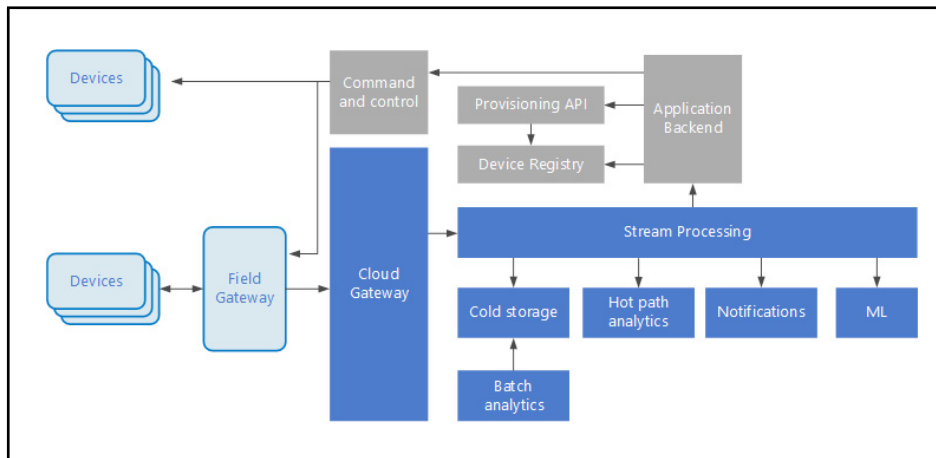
Devices

Command and control

Provisioning API

Application Backend

Device Registry

Cloud Gateway

Stream Processing

Devices

Field Gateway

Cold storage

Hot path analytics

Notifications

ML

Batch analytics